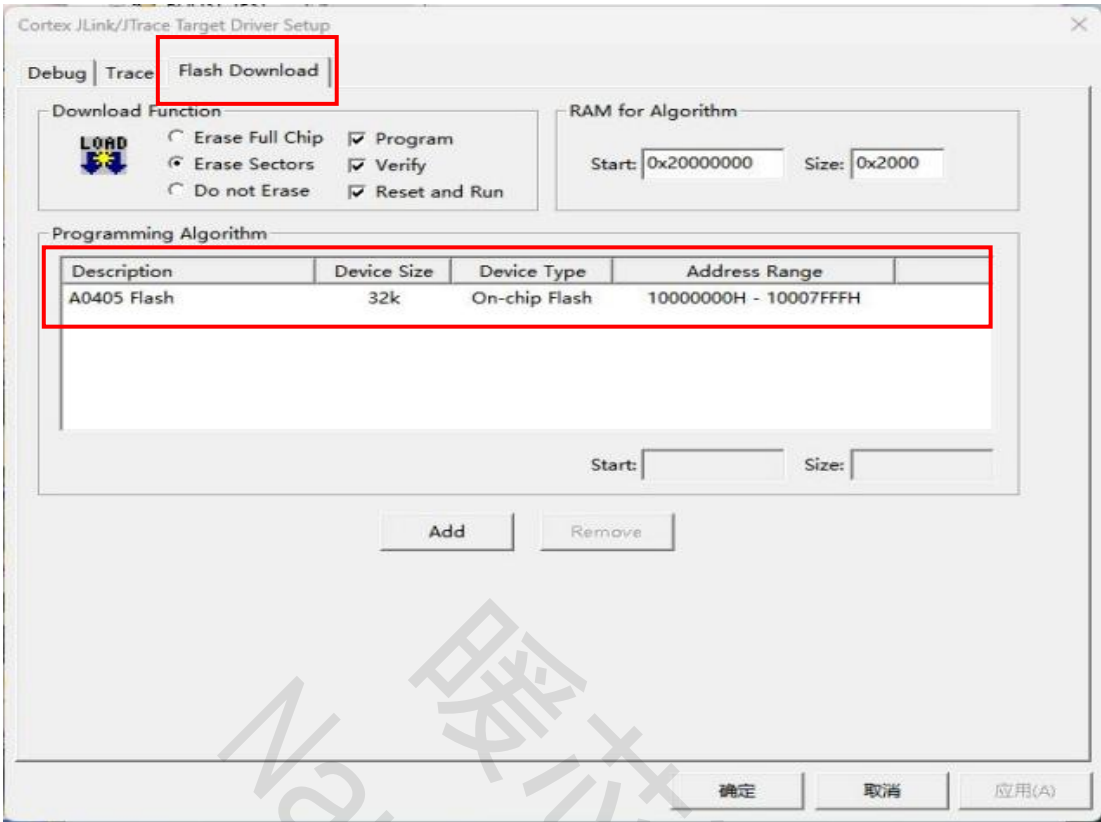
Cortex JLink/JTrace Target Driver Setup

Debug | Trace | Flash Download

Download Function

LOAD

Erase Full Chip
Erase Sectors
Do not Erase

Program
Verify
Reset and Run

RAM for Algorithm

Start: 0x20000000 Size: 0x2000

Programming Algorithm

| Description | Device Size | Device Type | Address Range |
|---|---|---|---|
| A0405 Flash | 32k | On-chip Flash | 10000000H - 10007FFFH |

Start: Size:

Add Remove

Na 聚 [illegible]

确定 取消 应用(A)